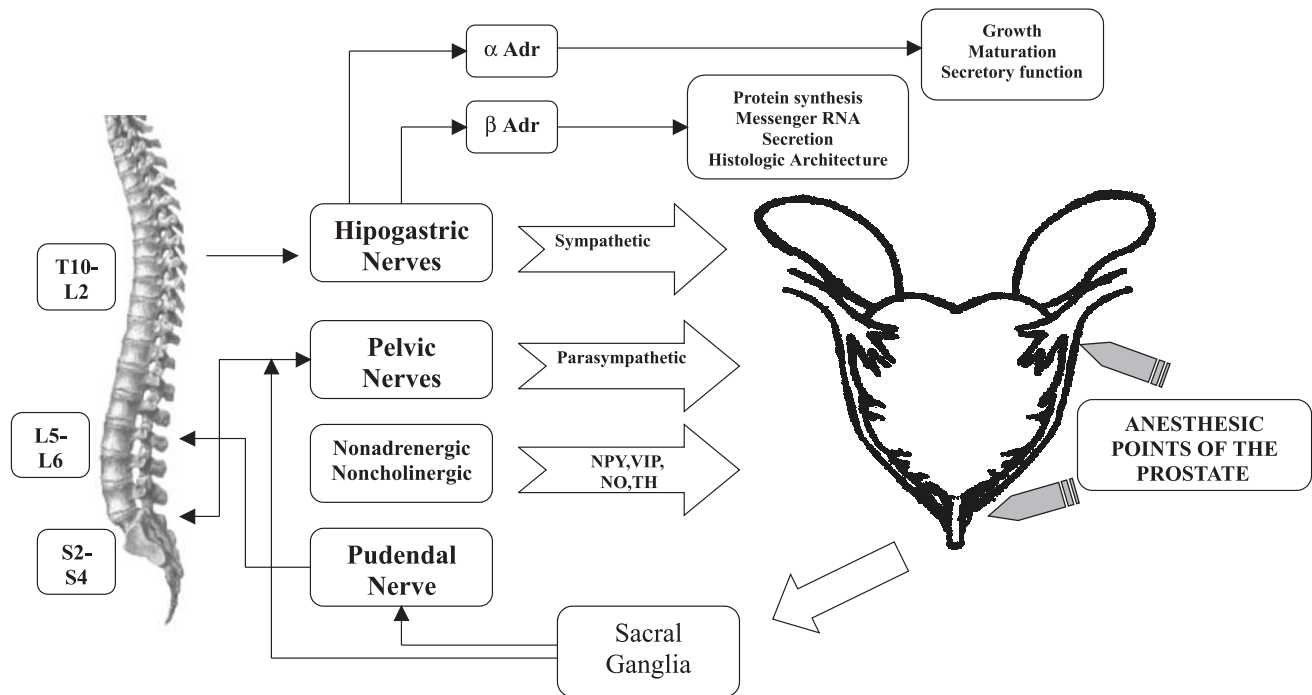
α Adr

Growth
Maturation
Secretory function

β Adr

Protein synthesis
Messenger RNA
Secretion
Histologic Architecture

T10-
L2

Hipogastric
Nerves

Sympathetic

Pelvic
Nerves

Parasympathetic

L5-
L6

Nonadrenergic
Noncholinergic

NPY,VIP,
NO,TH

ANESTHESIC
POINTS OF THE
PROSTATE

S2-
S4

Pudendal
Nerve

Sacral
Ganglia